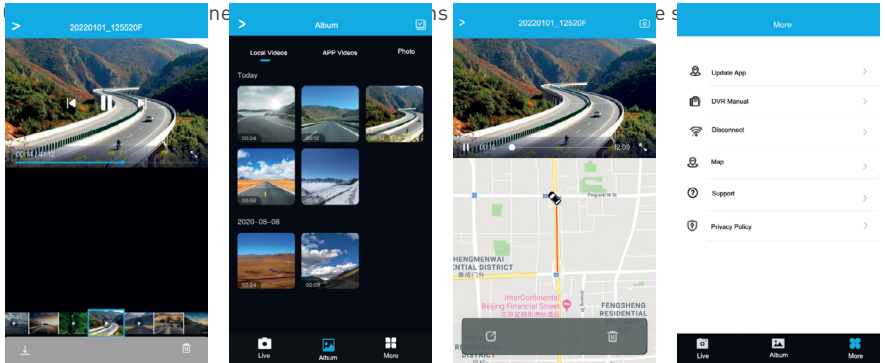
ne ns e s

20220101_125520F

00:14 | 01:12

Album

Local Videos APP Videos Photo

Today

00:28 00:52

00:08 00:16

2020-08-08

00:24 00:08

Live Album More

20220101_12520F

00:16 12:00

Pingxian W St

HENGMENWAI
ENTIAL DISTRICT

InterContinental
Beijing Financial Street

FENGSHENG
RESIDENTIAL

More

Update App

DVR Manual

Disconnect

Map

Support

Privacy Policy

Live Album More